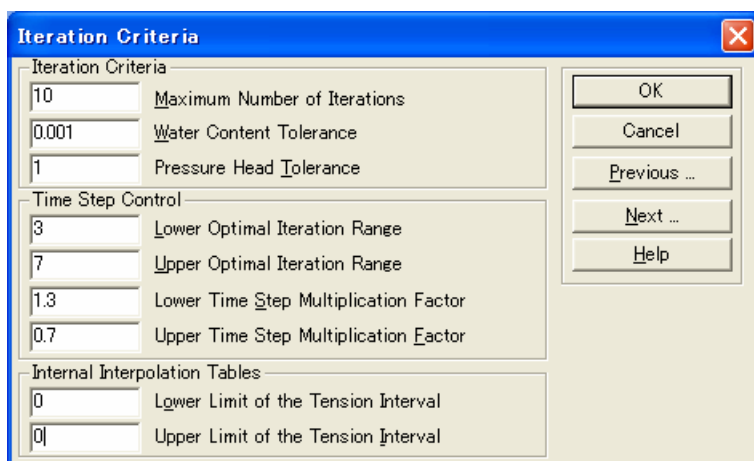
Iteration Criteria

Iteration Criteria

10 Maximum Number of Iterations

0.001 Water Content Tolerance

1 Pressure Head Tolerance

Time Step Control

3 Lower Optimal Iteration Range

7 Upper Optimal Iteration Range

1.3 Lower Time Step Multiplication Factor

0.7 Upper Time Step Multiplication Factor

Internal Interpolation Tables

0 Lower Limit of the Tension Interval

0 Upper Limit of the Tension Interval

OK

Cancel

Previous ...

Next ...

Help